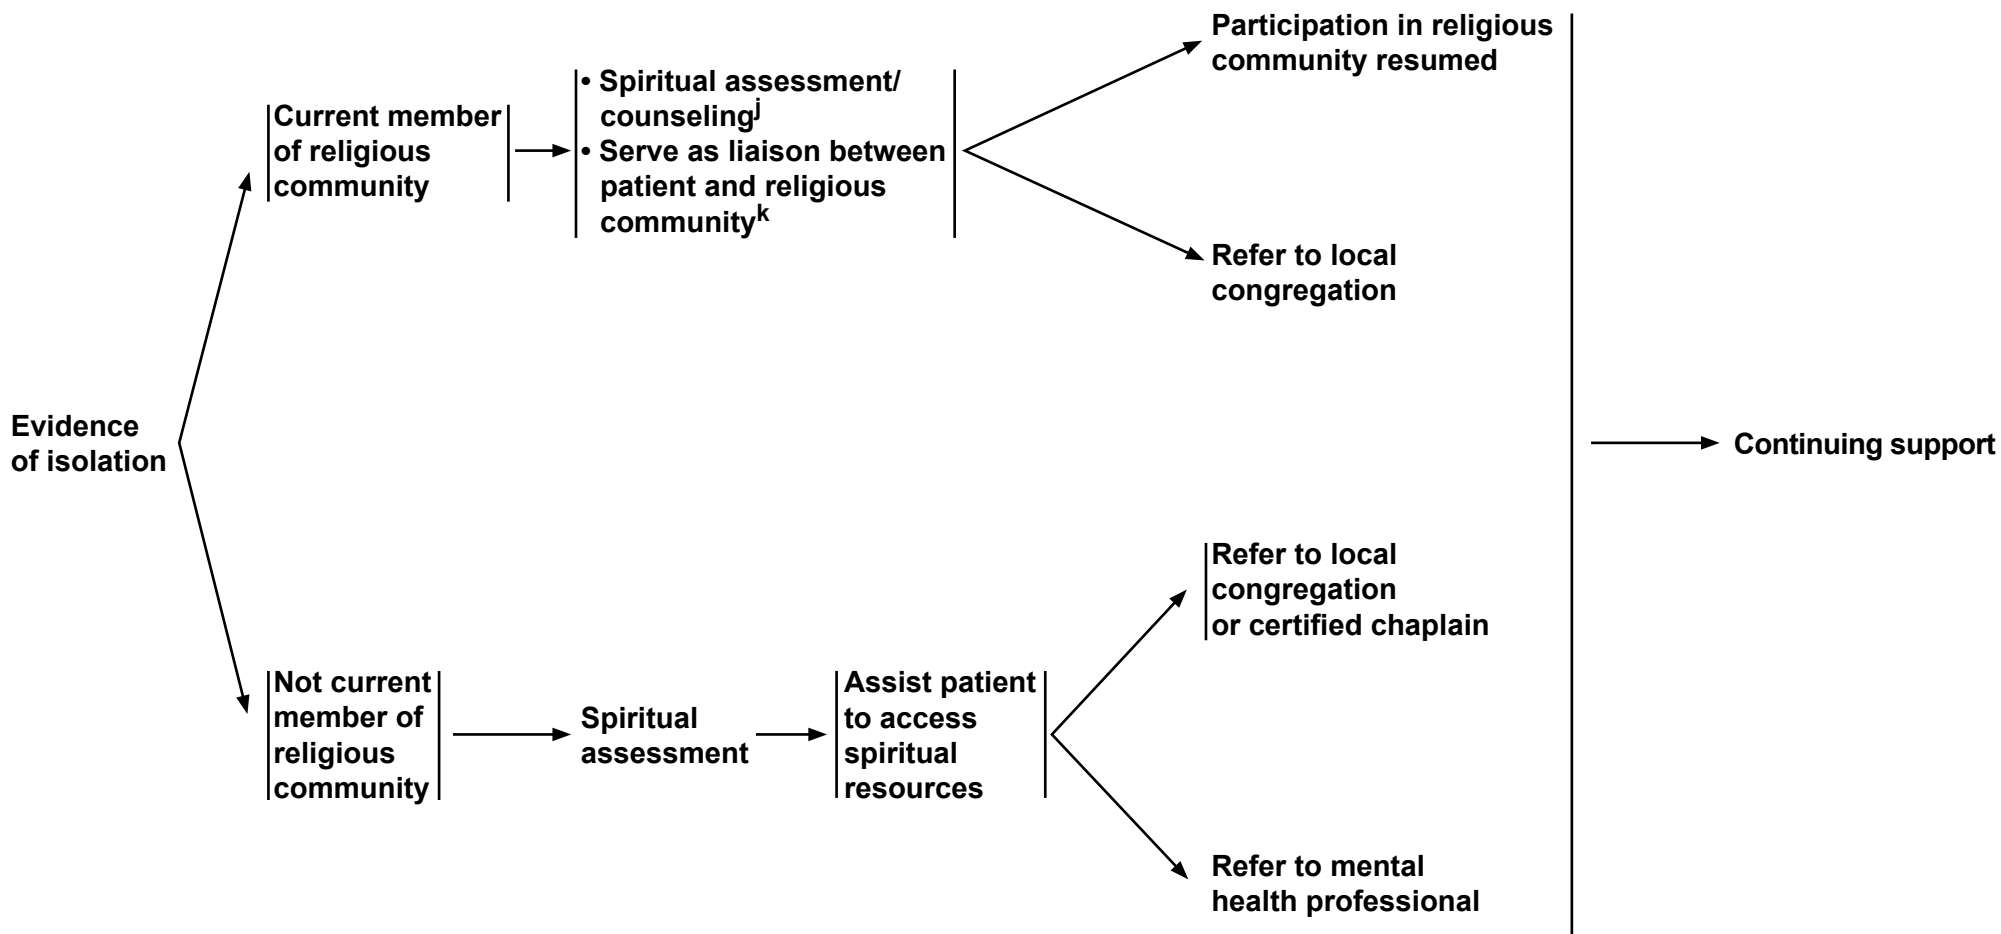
Evidence of isolation

Current member of religious community

• Spiritual assessment/ counseling$^{j}$
• Serve as liaison between patient and religious community$^{k}$

Participation in religious community resumed

Refer to local congregation

Not current member of religious community

Spiritual assessment

Assist patient to access spiritual resources

Refer to local congregation or certified chaplain

Refer to mental health professional

Continuing support